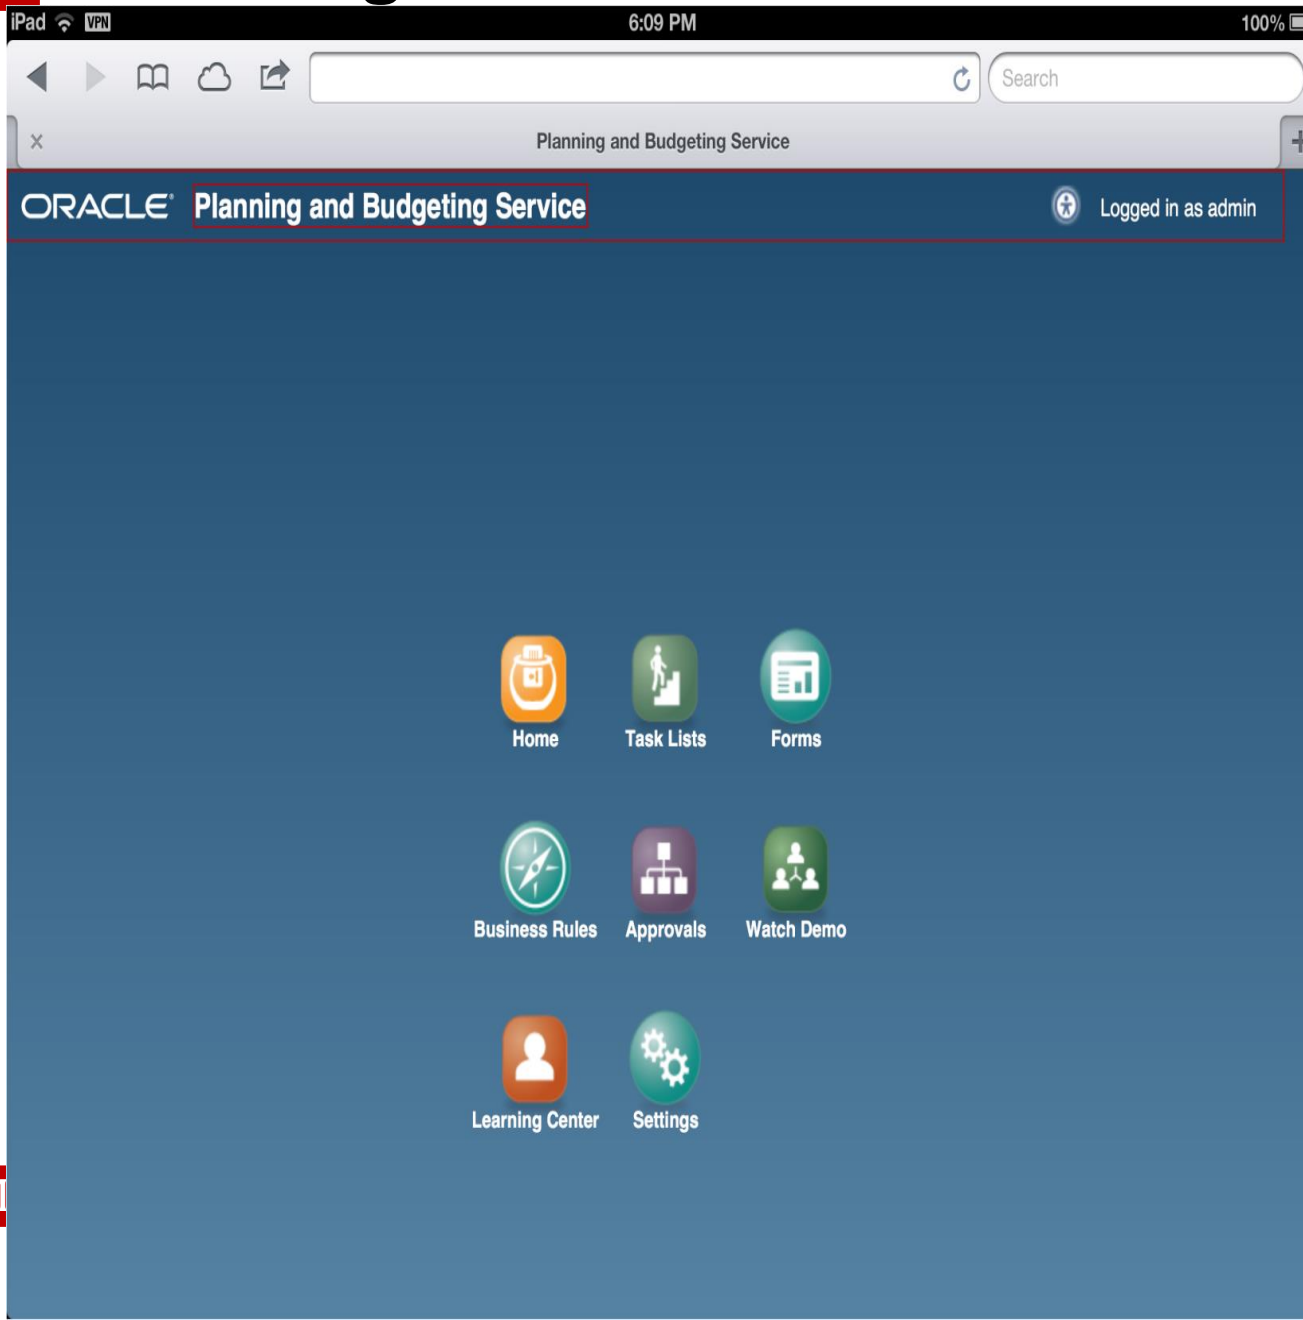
iPad VPN 6:09 PM 100%

Search

Planning and Budgeting Service

ORACLE Planning and Budgeting Service

Logged in as admin

Home

Task Lists

Forms

Business Rules

Approvals

Watch Demo

Learning Center

Settings